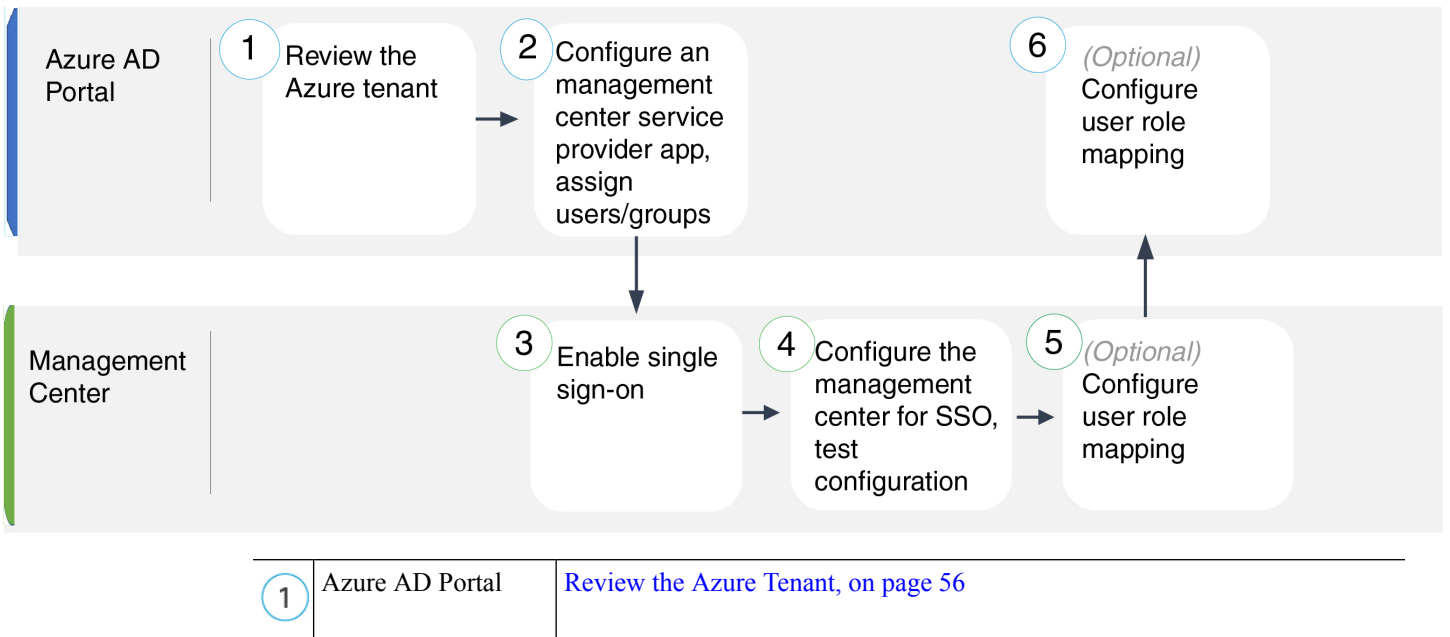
Azure AD Portal

1 Review the Azure tenant

2 Configure an management center service provider app, assign users/groups

6 (Optional) Configure user role mapping

Management Center

3 Enable single sign-on

4 Configure the management center for SSO, test configuration

5 (Optional) Configure user role mapping

| 1 | Azure AD Portal | Review the Azure Tenant, on page 56 |
|---|---|---|